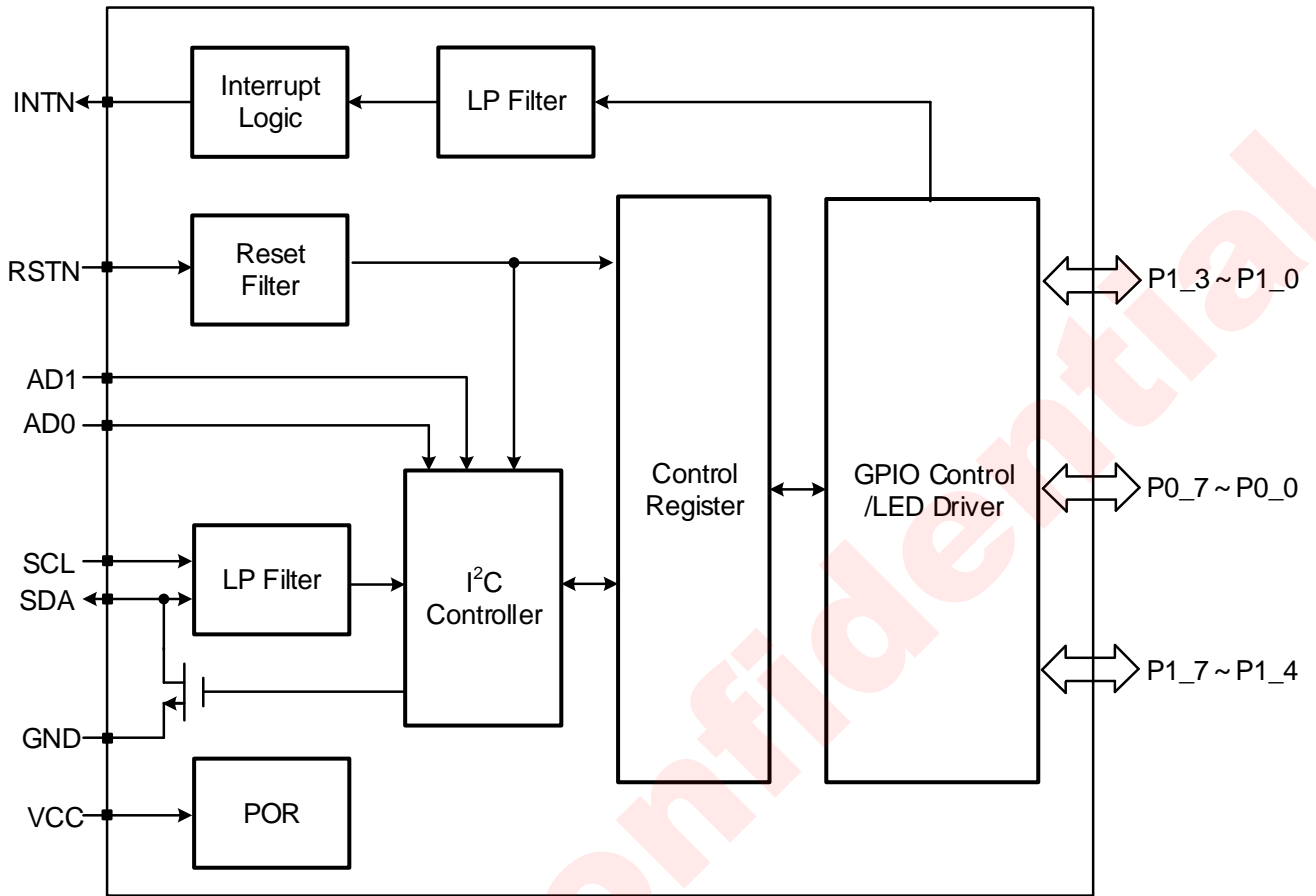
INTN

Interrupt Logic

LP Filter

RSTN

Reset Filter

AD1

AD0

SCL

SDA

LP Filter

$I^2C$ Controller

GND

VCC

POR

Control Register

GPIO Control /LED Driver

P1_3 ~ P1_0

P0_7 ~ P0_0

P1_7 ~ P1_4

Confidential